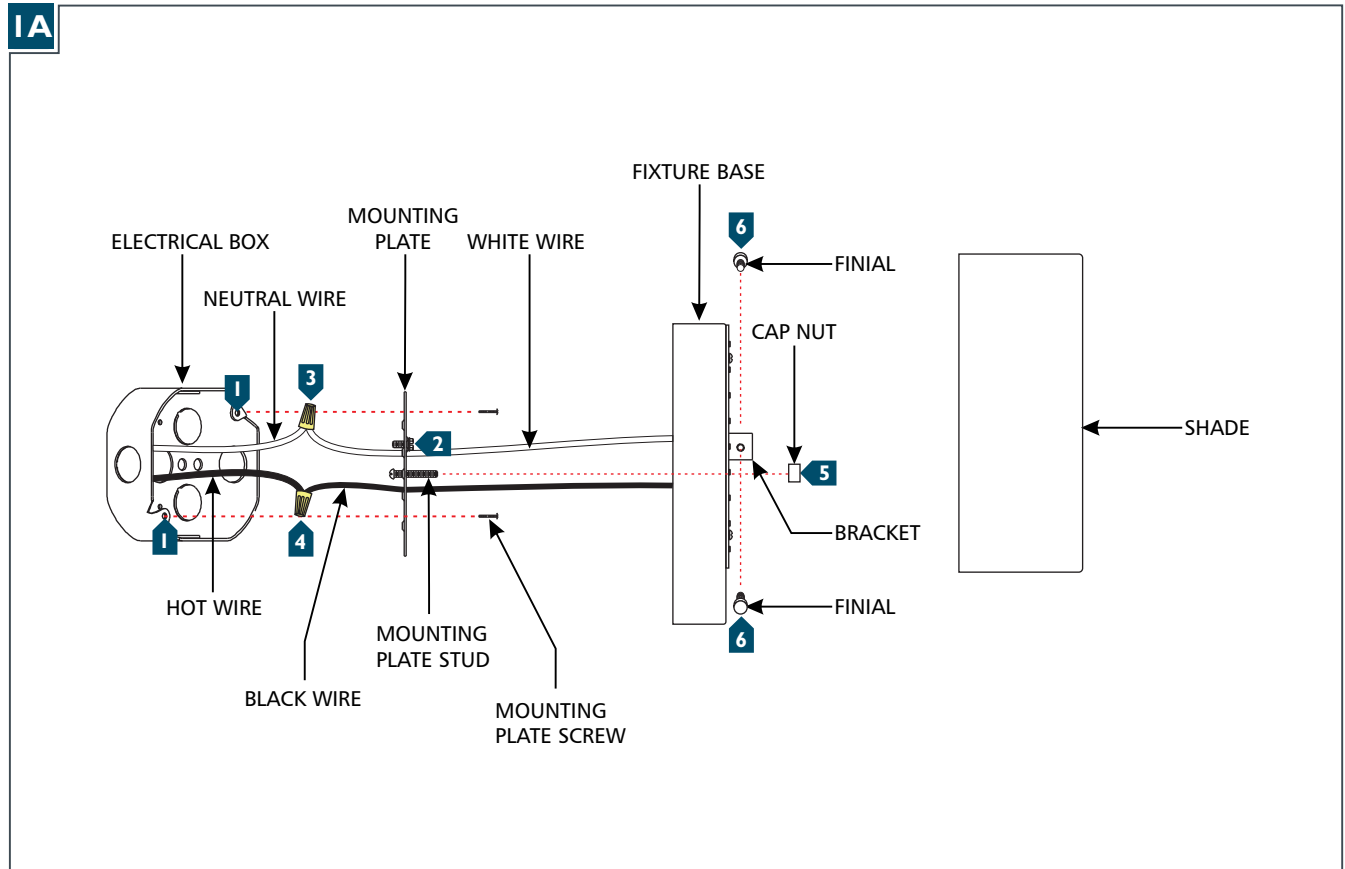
1A

FIXTURE BASE

MOUNTING PLATE

ELECTRICAL BOX

WHITE WIRE

6

FINIAL

NEUTRAL WIRE

CAP NUT

1

3

SHADE

2

5

BRACKET

1

4

HOT WIRE

FINIAL

6

MOUNTING PLATE STUD

BLACK WIRE

MOUNTING PLATE SCREW